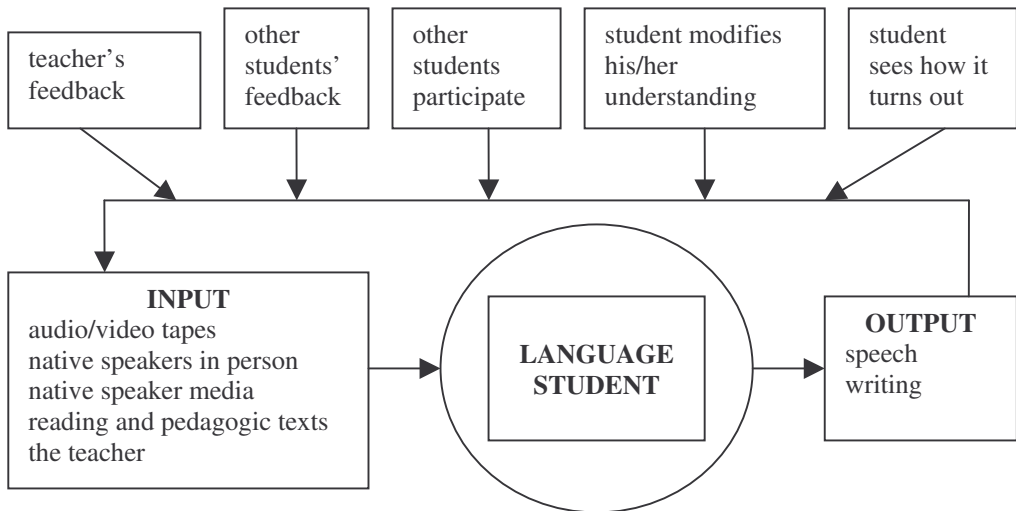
teacher's feedback

other students' feedback

other students participate

student modifies his/her understanding

student sees how it turns out

INPUT
audio/video tapes
native speakers in person
native speaker media
reading and pedagogic texts
the teacher

LANGUAGE STUDENT

OUTPUT
speech
writing